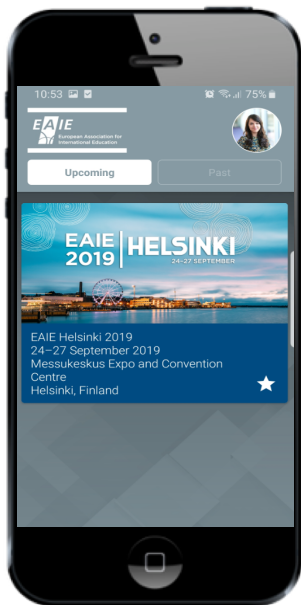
10:53 75%

EAIE European Association for International Education

Upcoming

Past

EAIE 2019 | HELSINKI 24–27 SEPTEMBER

EAIE Helsinki 2019
24–27 September 2019
Messukeskus Expo and Convention Centre
Helsinki, Finland